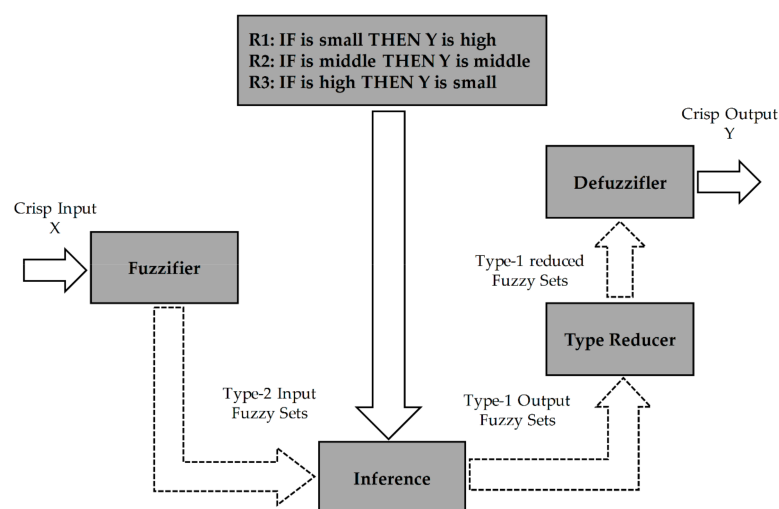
R1: IF is small THEN Y is high
R2: IF is middle THEN Y is middle
R3: IF is high THEN Y is small

Crisp Output
Y

Defuzzifler

Crisp Input
X

Fuzzifier

Type-1 reduced
Fuzzy Sets

Type Reducer

Type-2 Input
Fuzzy Sets

Type-1 Output
Fuzzy Sets

Inference